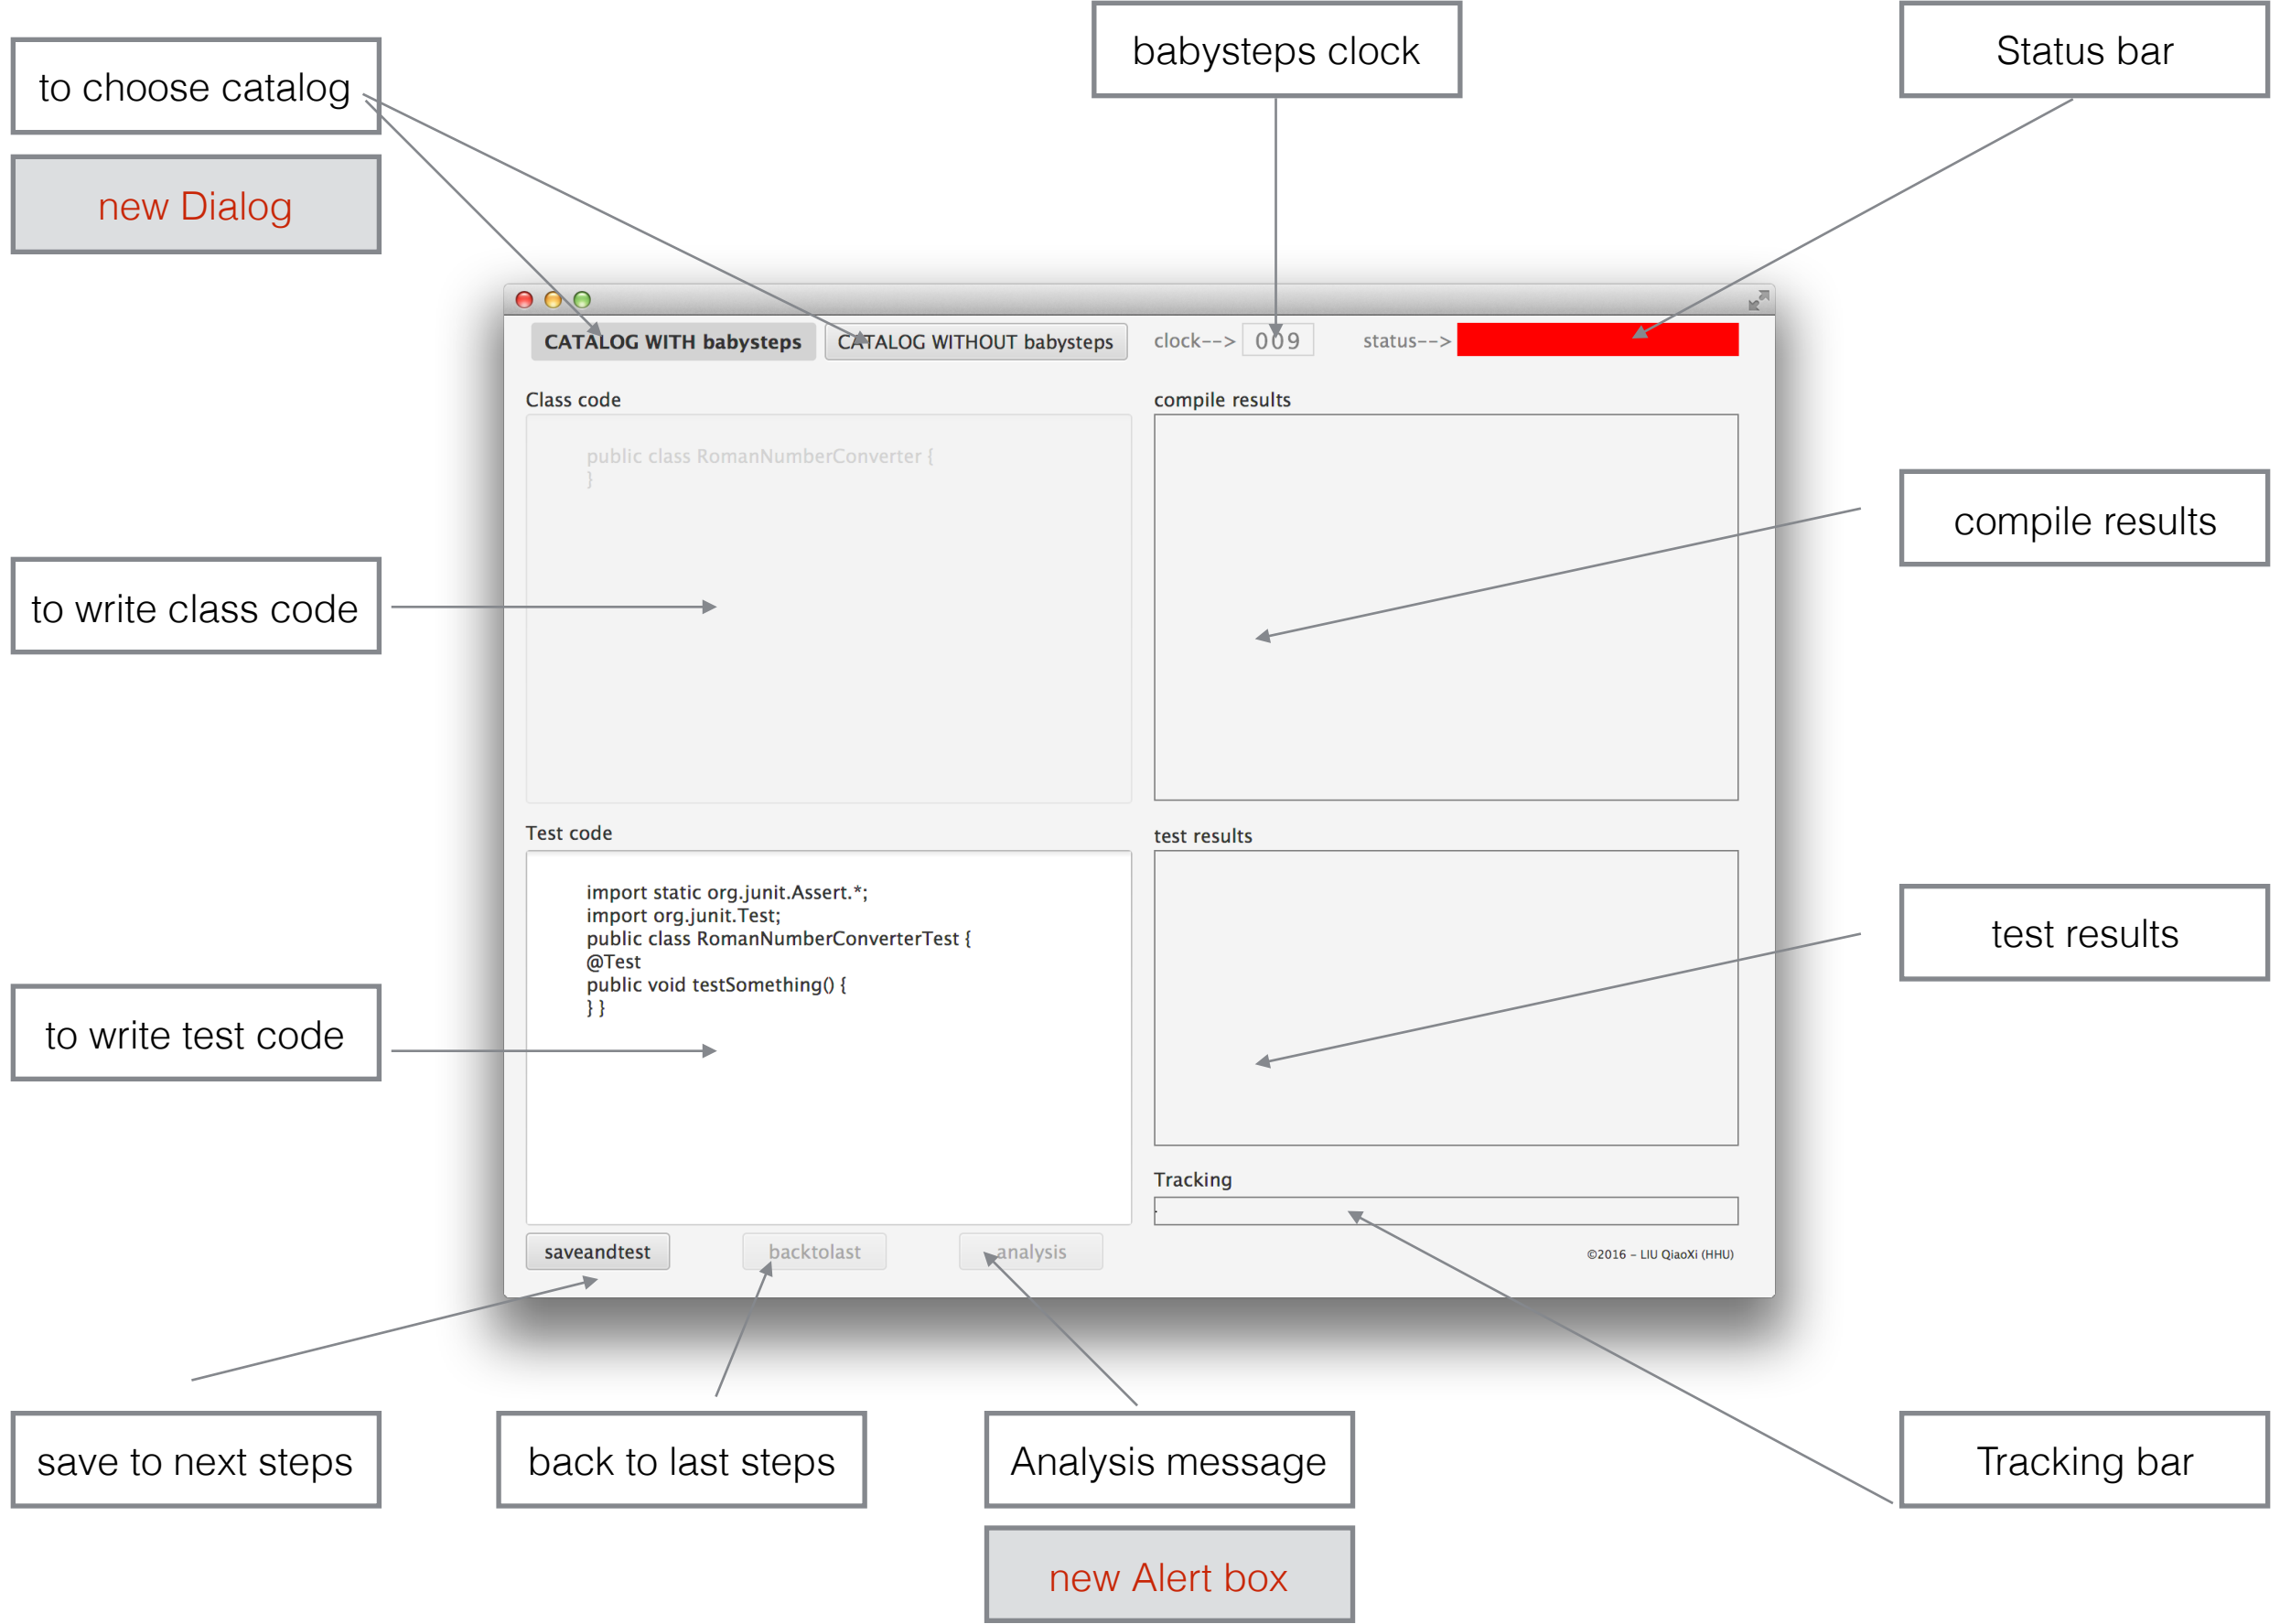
to choose catalog

new Dialog

babysteps clock

Status bar

CATALOG WITH babysteps

CATALOG WITHOUT babysteps

clock--> 009

status-->

Class code

public class RomanNumberConverter {
}

compile results

compile results

to write class code

Test code

import static org.junit.Assert.*;
import org.junit.Test;
public class RomanNumberConverterTest {
@Test
public void testSomething() {
} }

test results

test results

to write test code

Tracking

saveandtest

backtolast

analysis

©2016 – LIU QiaoXi (HHU)

save to next steps

back to last steps

Analysis message

Tracking bar

new Alert box